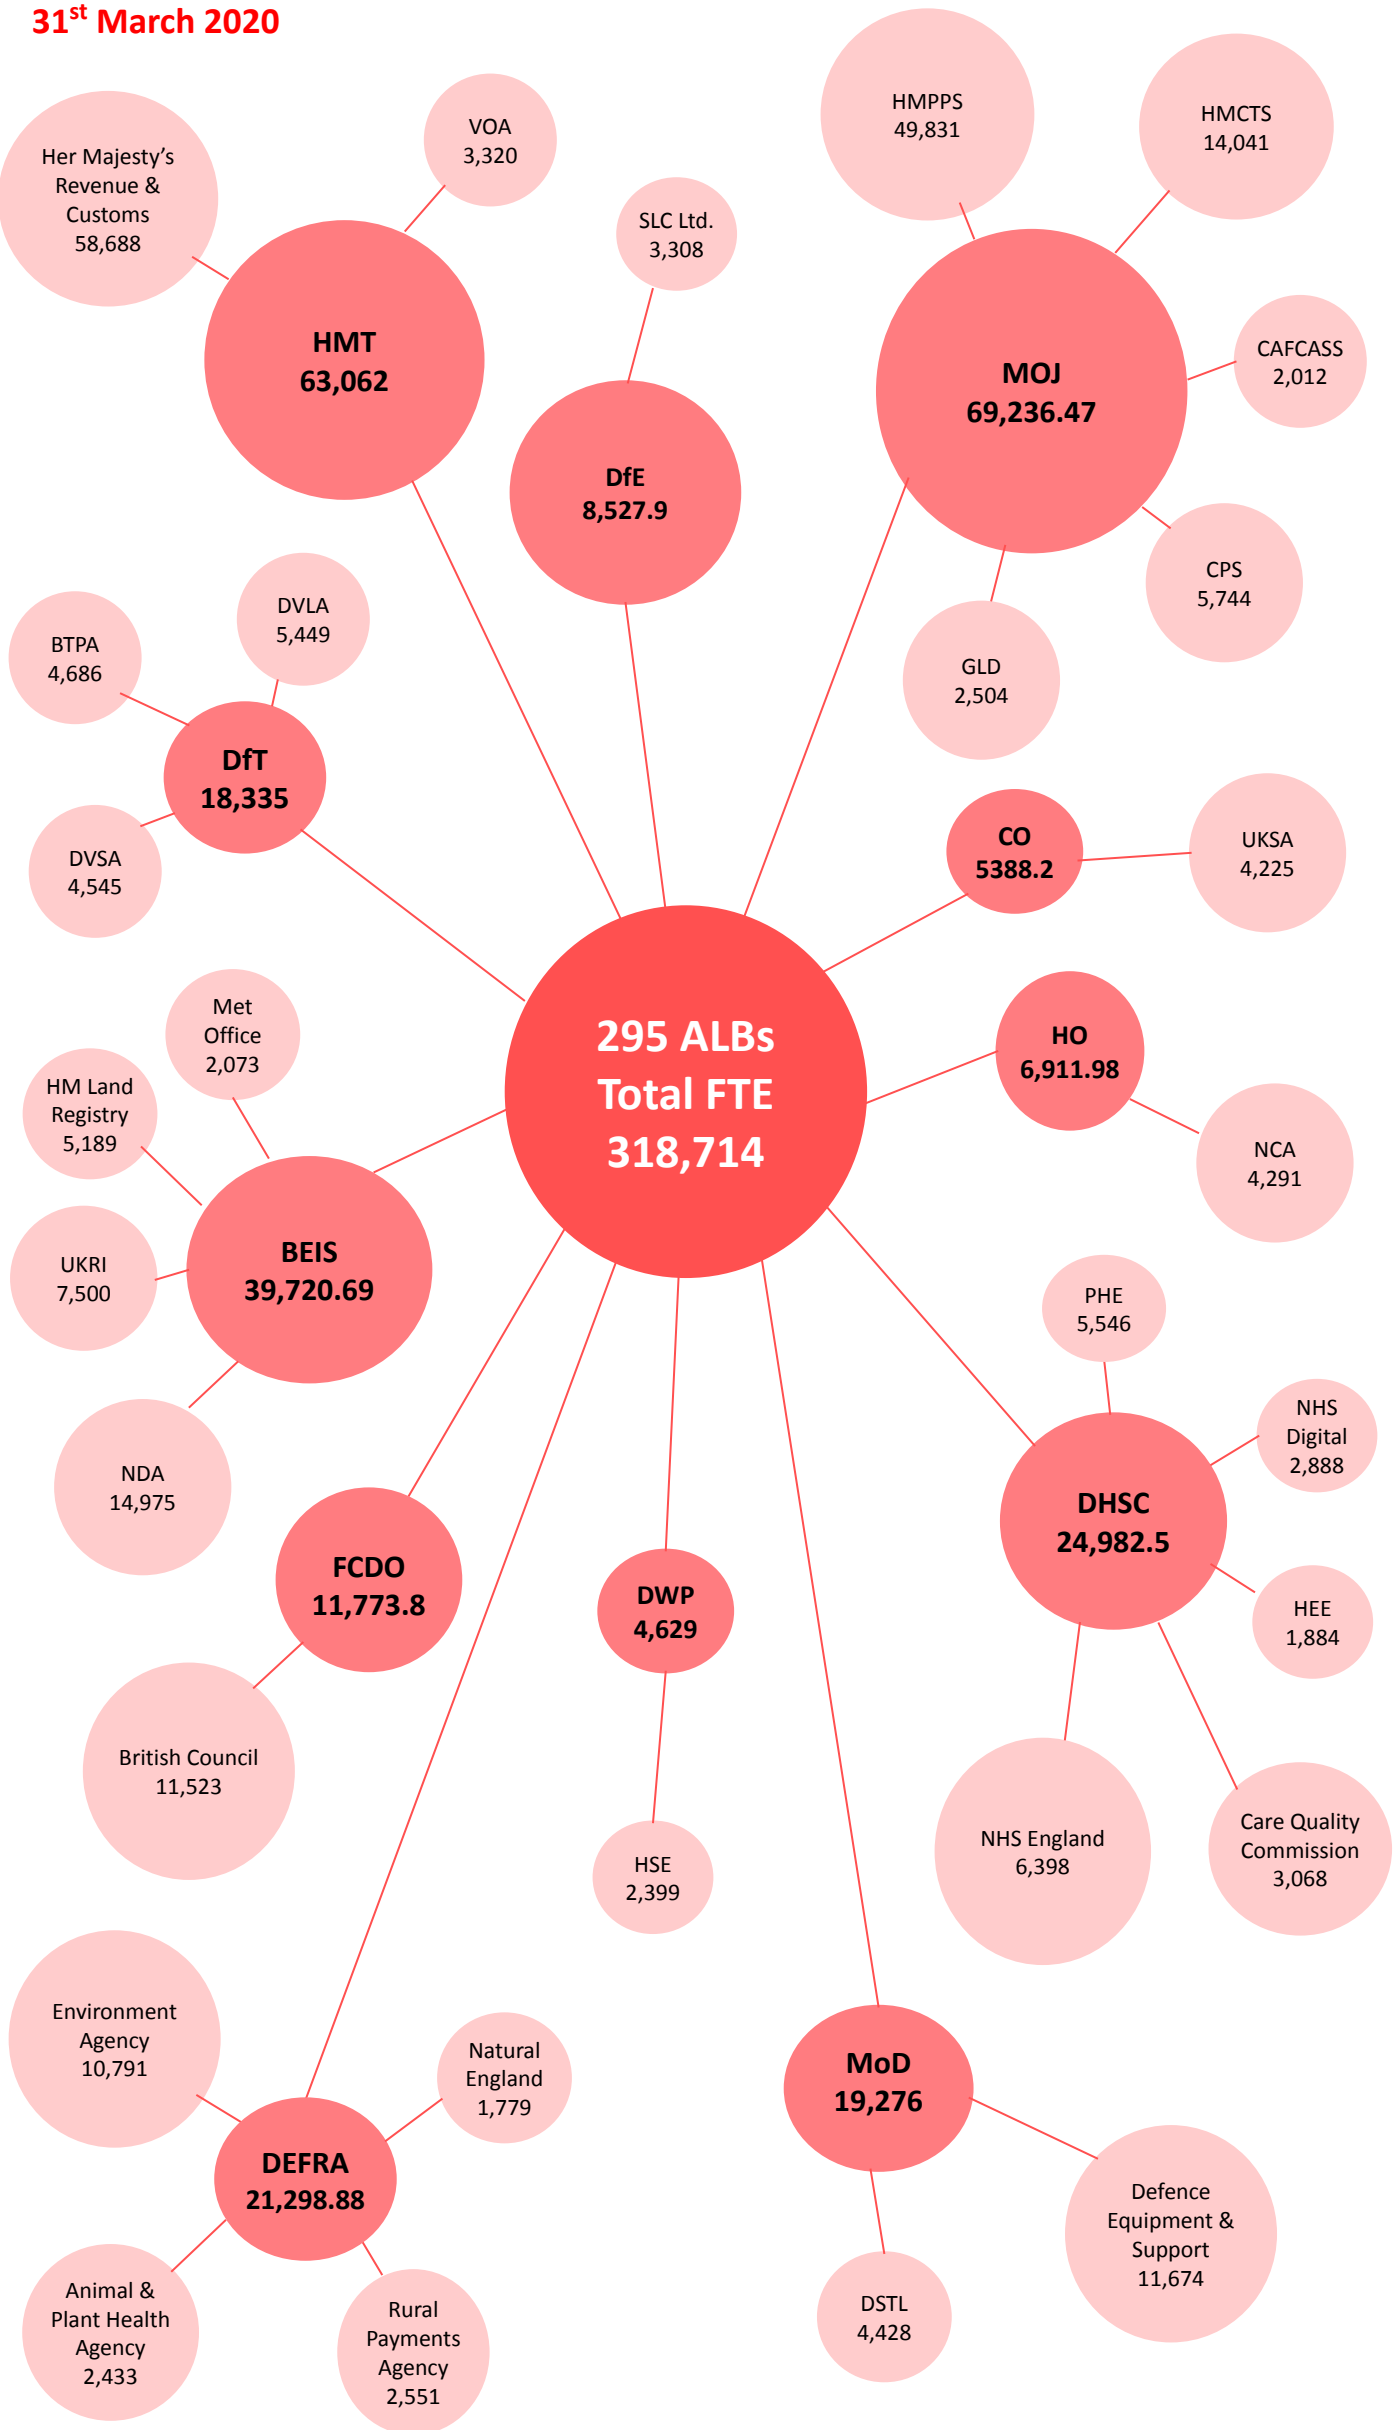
$31^{st}$ March 2020

Her Majesty's Revenue & Customs 58,688

VOA 3,320

HMT 63,062

SLC Ltd. 3,308

DfE 8,527.9

HMPPS 49,831

HMCTS 14,041

MOJ 69,236.47

CAFCASS 2,012

CPS 5,744

GLD 2,504

BTPA 4,686

DVLA 5,449

DfT 18,335

DVSA 4,545

CO 5388.2

UKSA 4,225

295 ALBs Total FTE 318,714

Met Office 2,073

HM Land Registry 5,189

HO 6,911.98

NCA 4,291

UKRI 7,500

BEIS 39,720.69

NDA 14,975

PHE 5,546

NHS Digital 2,888

DHSC 24,982.5

HEE 1,884

FCDO 11,773.8

DWP 4,629

British Council 11,523

HSE 2,399

NHS England 6,398

Care Quality Commission 3,068

Environment Agency 10,791

Natural England 1,779

DEFRA 21,298.88

MoD 19,276

Defence Equipment & Support 11,674

Animal & Plant Health Agency 2,433

Rural Payments Agency 2,551

DSTL 4,428